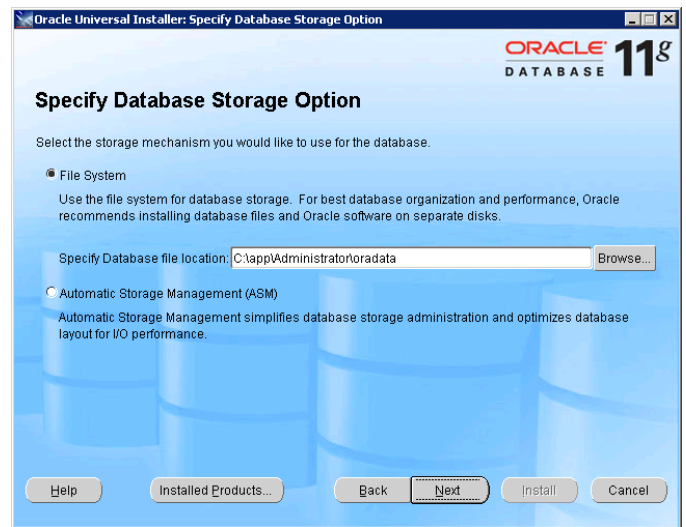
Oracle Universal Installer: Specify Database Storage Option

ORACLE DATABASE 11g

Specify Database Storage Option

Select the storage mechanism you would like to use for the database.

File System

Use the file system for database storage. For best database organization and performance, Oracle recommends installing database files and Oracle software on separate disks.

Specify Database file location: C:\app\Administrator\oradata Browse...

Automatic Storage Management (ASM)

Automatic Storage Management simplifies database storage administration and optimizes database layout for I/O performance.

Help Installed Products... Back Next Install Cancel